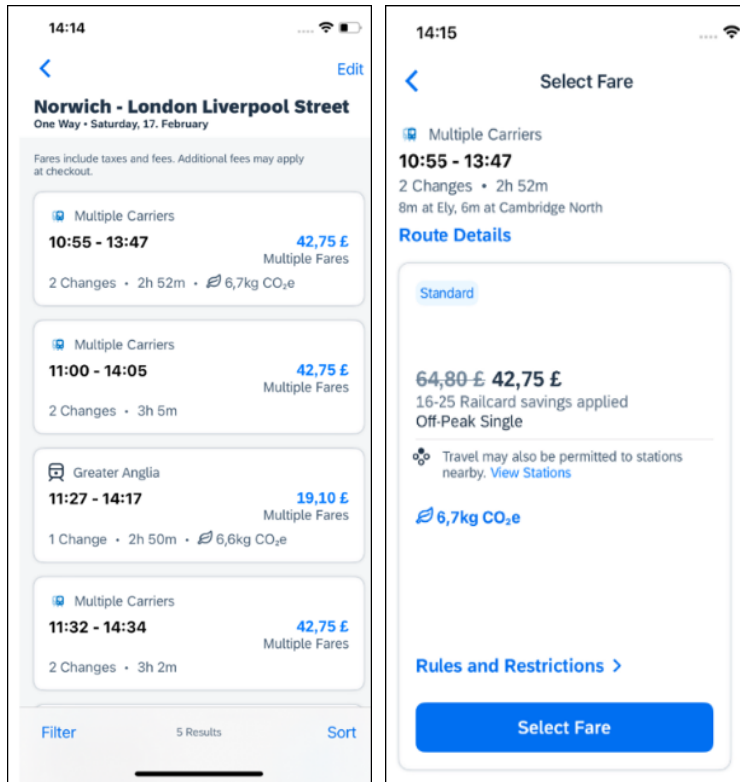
14:14

Edit

Norwich - London Liverpool Street
One Way • Saturday, 17. February

Fares include taxes and fees. Additional fees may apply at checkout.

Multiple Carriers
10:55 - 13:47
42,75 £
Multiple Fares
2 Changes • 2h 52m • 6,7kg $CO_2e$

Multiple Carriers
11:00 - 14:05
42,75 £
Multiple Fares
2 Changes • 3h 5m

Greater Anglia
11:27 - 14:17
19,10 £
Multiple Fares
1 Change • 2h 50m • 6,6kg $CO_2e$

Multiple Carriers
11:32 - 14:34
42,75 £
Multiple Fares
2 Changes • 3h 2m

Filter
5 Results
Sort

14:15

Select Fare

Multiple Carriers
10:55 - 13:47
2 Changes • 2h 52m
8m at Ely, 6m at Cambridge North

Route Details

Standard

~~64,80 £~~ 42,75 £
16-25 Railcard savings applied
Off-Peak Single

Travel may also be permitted to stations nearby. View Stations

6,7kg $CO_2e$

Rules and Restrictions >

Select Fare